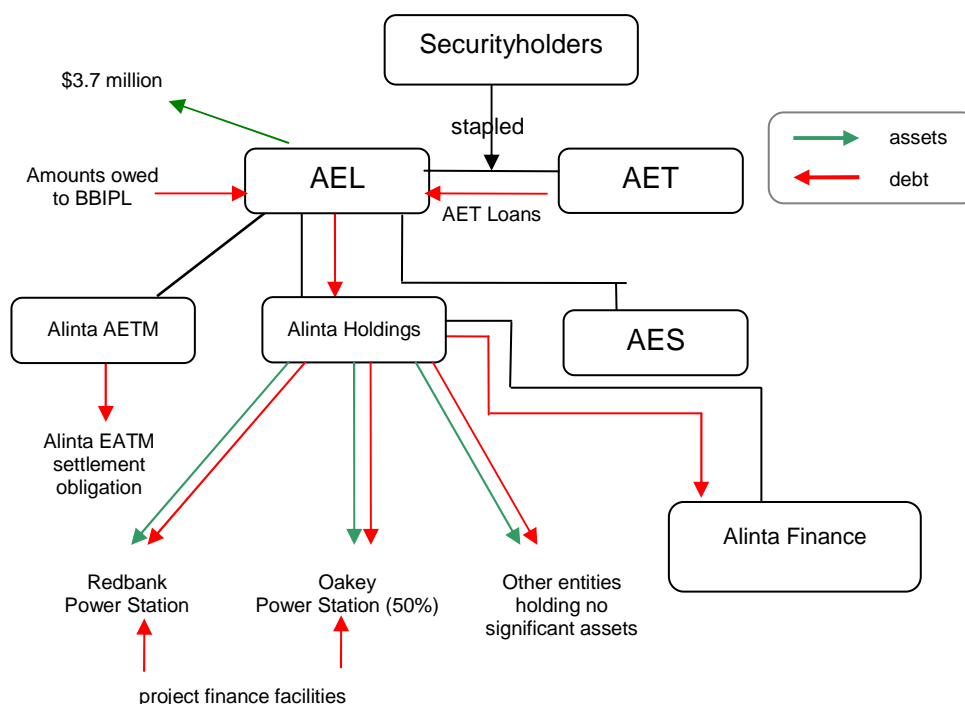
Securityholders

$3.7 million

stapled

assets

debt

Amounts owed to BBIPL

AEL

AET

AET Loans

Alinta AETM

Alinta Holdings

AES

Alinta EATM settlement obligation

Alinta Finance

Redbank Power Station

Oakey Power Station (50%)

Other entities holding no significant assets

project finance facilities